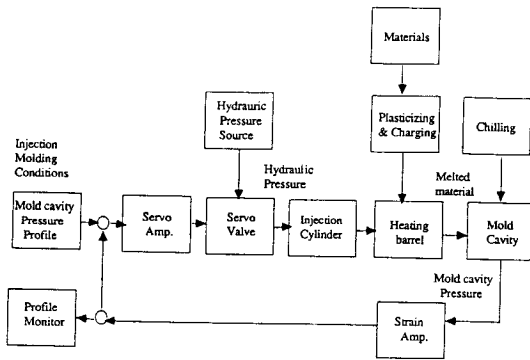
Materials

Hydrauric Pressure Source

Plasticizing & Charging

Chilling

Injection Molding Conditions

Hydraulic Pressure

Melted material

Mold cavity Pressure Profile

Servo Amp.

Servo Valve

Injection Cylinder

Heating barrel

Mold Cavity

Mold cavity Pressure

Profile Monitor

Strain Amp.